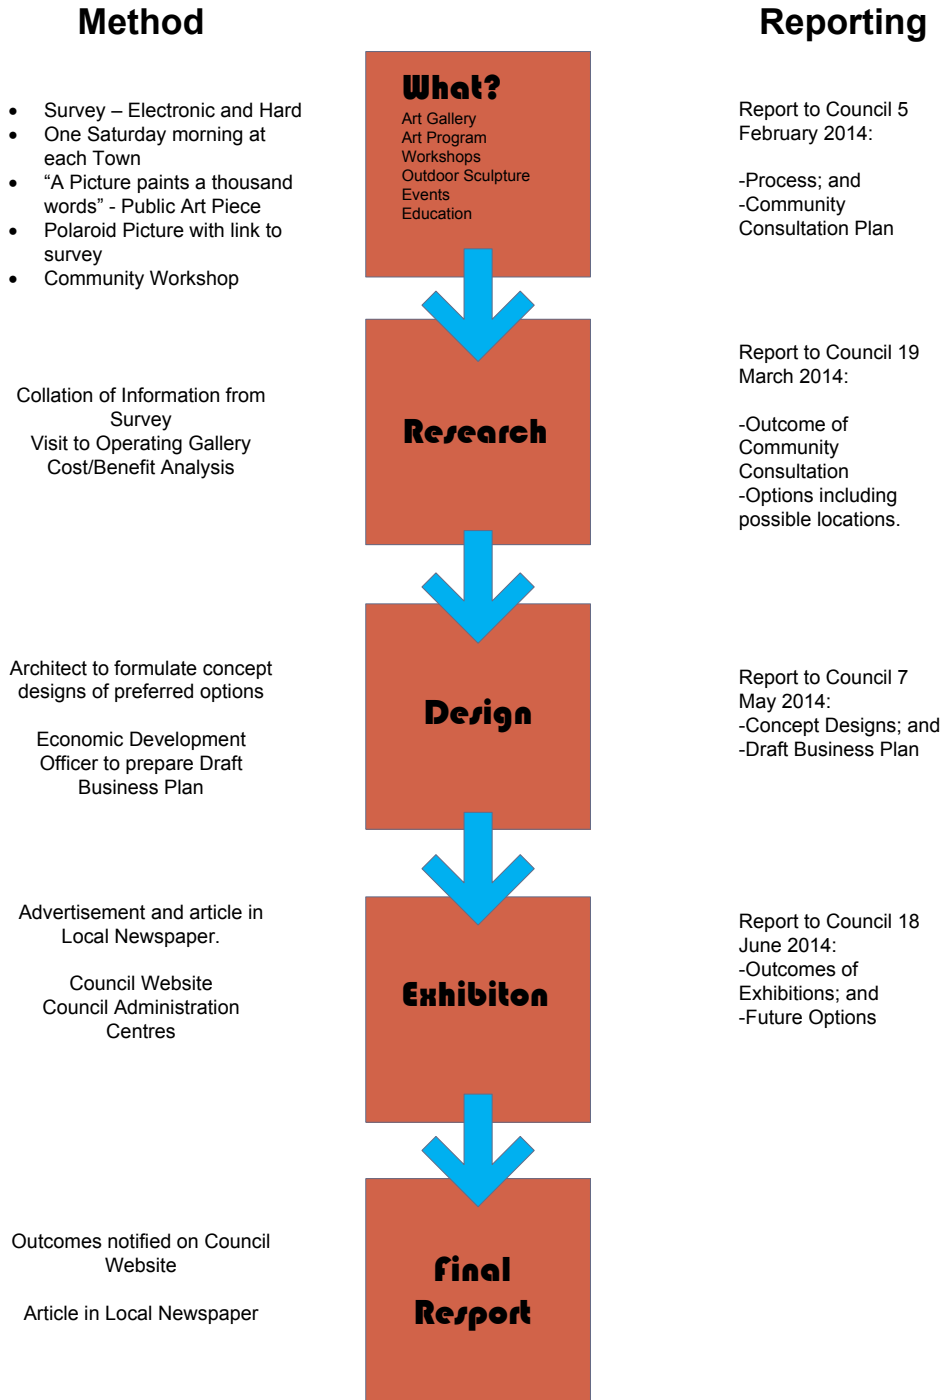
Method

Reporting

What?
Art Gallery
Art Program
Workshops
Outdoor Sculpture
Events
Education

- Survey – Electronic and Hard
- One Saturday morning at each Town
- “A Picture paints a thousand words” - Public Art Piece
- Polaroid Picture with link to survey
- Community Workshop

Report to Council 5 February 2014:

-Process; and
-Community Consultation Plan

Research

Collation of Information from Survey
Visit to Operating Gallery
Cost/Benefit Analysis

Report to Council 19 March 2014:

-Outcome of Community Consultation
-Options including possible locations.

Design

Architect to formulate concept designs of preferred options

Economic Development Officer to prepare Draft Business Plan

Report to Council 7 May 2014:
-Concept Designs; and
-Draft Business Plan

Exhibiton

Advertisement and article in Local Newspaper.

Council Website
Council Administration Centres

Report to Council 18 June 2014:
-Outcomes of Exhibitions; and
-Future Options

Final Resport

Outcomes notified on Council Website

Article in Local Newspaper